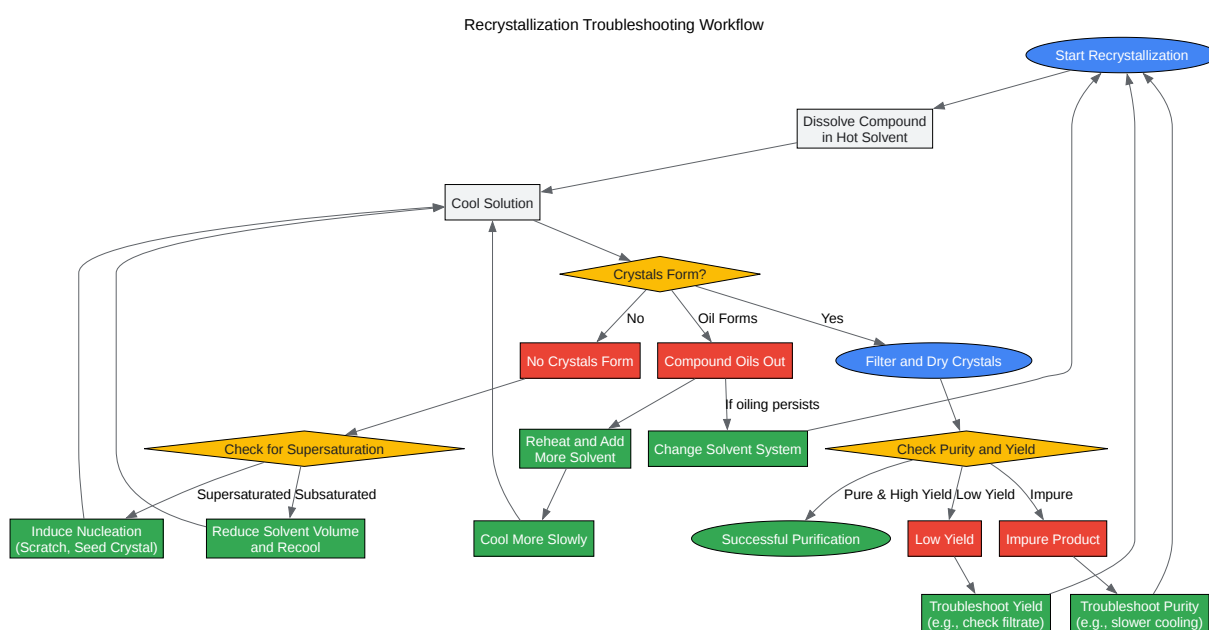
Recrystallization Troubleshooting Workflow

Start Recrystallization

Dissolve Compound in Hot Solvent

Cool Solution

Crystals Form?

No

Oil Forms

Yes

No Crystals Form

Compound Oils Out

Filter and Dry Crystals

If oiling persists

Check for Supersaturation

Reheat and Add More Solvent

Change Solvent System

Check Purity and Yield

Supersaturated

Subsaturated

Pure & High Yield

Low Yield

Impure

Induce Nucleation (Scratch, Seed Crystal)

Reduce Solvent Volume and Recool

Cool More Slowly

Successful Purification

Low Yield

Impure Product

Troubleshoot Yield (e.g., check filtrate)

Troubleshoot Purity (e.g., slower cooling)